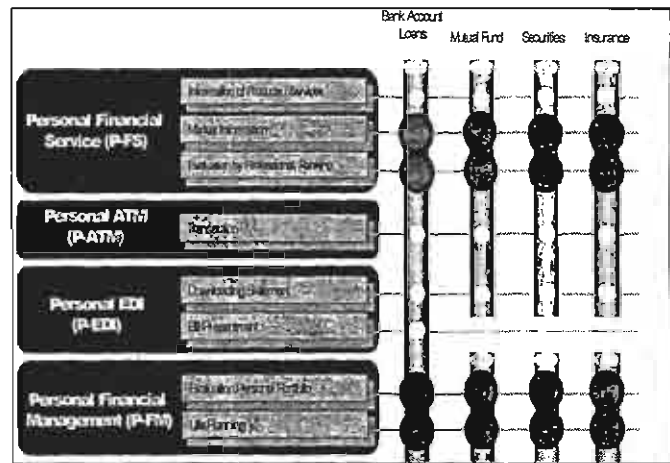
Bank Account Loans

Mutual Fund

Securities

Insurance

Personal Financial Service (P-FS)

Information of Products/Services

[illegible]

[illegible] by Professional Planners

Personal ATM (P-ATM)

Transaction

Personal EDI (P-EDI)

Downloading Statements

Bill Presentment

Personal Financial Management (P-FM)

Evaluation Personal Portfolio

Life Planning